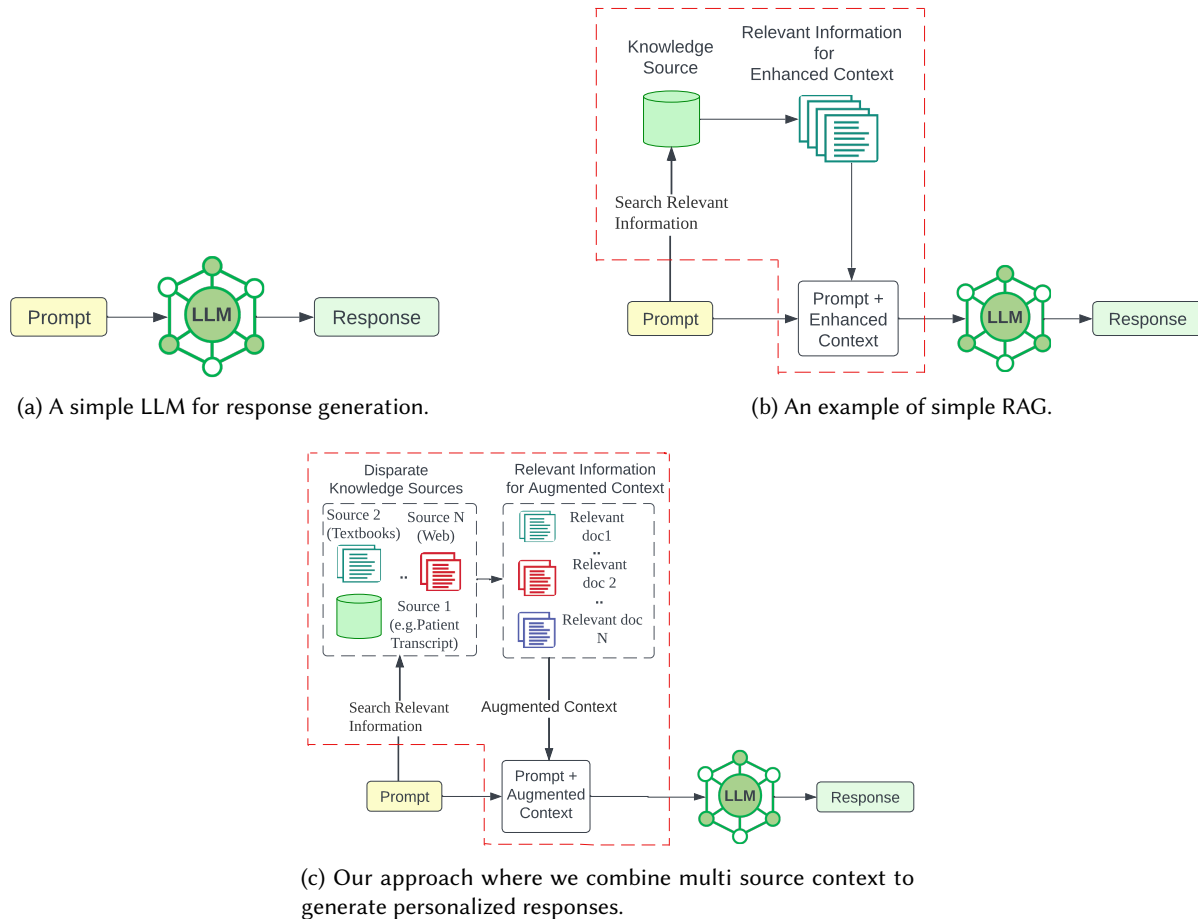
Prompt
LLM
Response

(a) A simple LLM for response generation.

Knowledge Source
Relevant Information for Enhanced Context
Search Relevant Information
Prompt
Prompt + Enhanced Context
LLM
Response

(b) An example of simple RAG.

Disparate Knowledge Sources
Source 2 (Textbooks)
Source N (Web)
..
Source 1 (e.g.Patient Transcript)
Relevant Information for Augmented Context
Relevant doc1
..
Relevant doc 2
..
Relevant doc N
Search Relevant Information
Augmented Context
Prompt
Prompt + Augmented Context
LLM
Response

(c) Our approach where we combine multi source context to generate personalized responses.